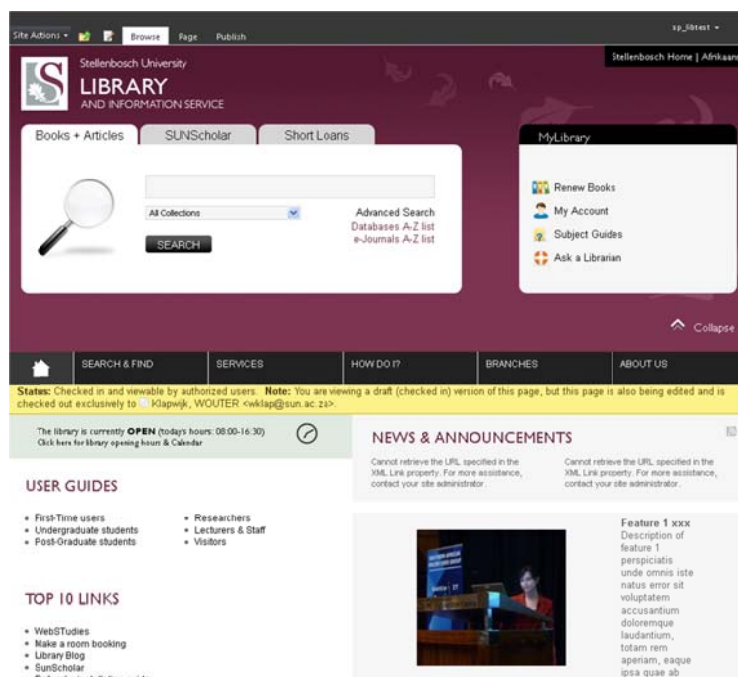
Site Actions Browse Page Publish sp_libtest

Stellenbosch Home | Afrikaans

Stellenbosch University
LIBRARY
AND INFORMATION SERVICE

Books + Articles SUNScholar Short Loans

All Collections

SEARCH

Advanced Search
Databases A-Z list
e-Journals A-Z list

MyLibrary

Renew Books
My Account
Subject Guides
Ask a Librarian

Collapse

SEARCH & FIND SERVICES HOW DO I? BRANCHES ABOUT US

**Status:** Checked in and viewable by authorized users. **Note:** You are viewing a draft (checked in) version of this page, but this page is also being edited and is checked out exclusively to Klapwijk, WOUTER <wklap@sun.ac.za>.

The library is currently **OPEN** (todays hours: 08:00-16:30)
Click here for library opening hours & Calendar

NEWS & ANNOUNCEMENTS

Cannot retrieve the URL specified in the XML Link property. For more assistance, contact your site administrator.

Cannot retrieve the URL specified in the XML Link property. For more assistance, contact your site administrator.

USER GUIDES

- First-Time users
- Undergraduate students
- Post-Graduate students
- Researchers
- Lecturers & Staff
- Visitors

Feature 1 xxx
Description of feature 1 perspiciatis unde omnis iste natus error sit voluptatem accusantium doloremque laudantium, totam rem aperiam, eaque ipsa quae ab

TOP 10 LINKS

- WebSTudies
- Make a room booking
- Library Blog
- SunScholar
- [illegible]